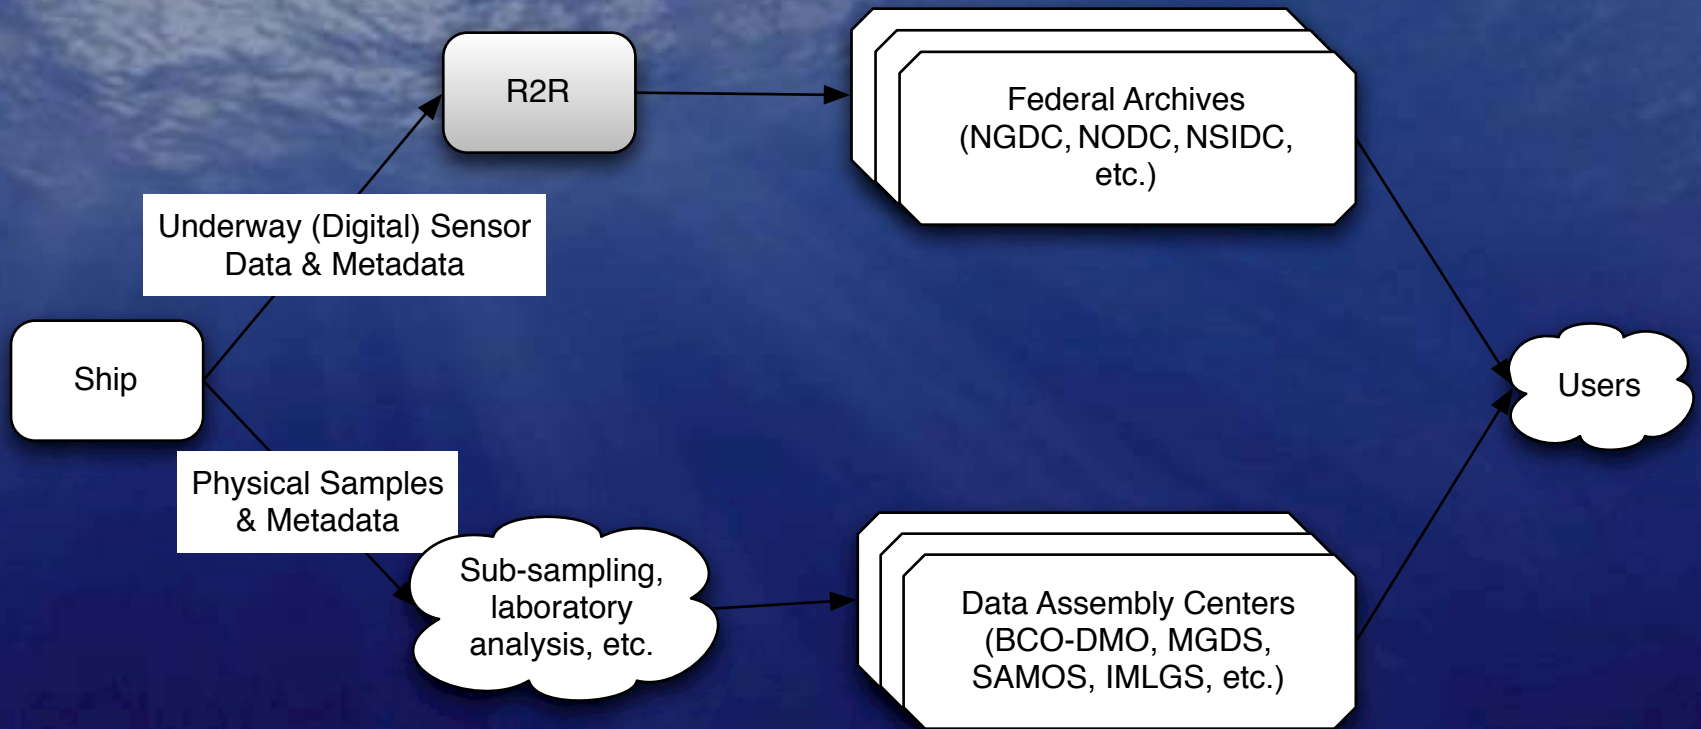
R2R

Federal Archives (NGDC, NODC, NSIDC, etc.)

Underway (Digital) Sensor Data & Metadata

Ship

Users

Physical Samples & Metadata

Sub-sampling, laboratory analysis, etc.

Data Assembly Centers (BCO-DMO, MGDS, SAMOS, IMLGS, etc.)